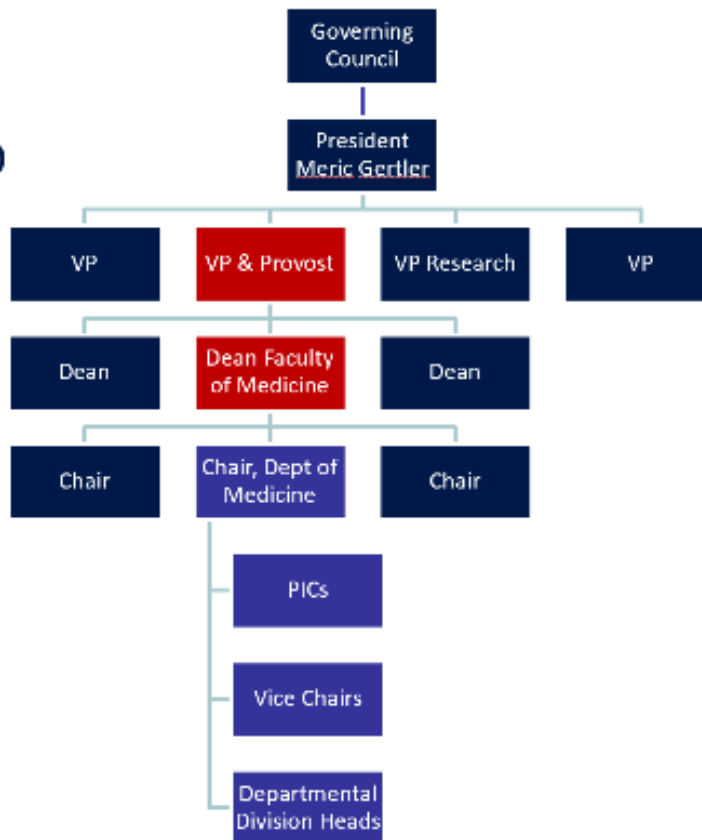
Governing Council

President Meric Gertler

VP

VP & Provost

VP Research

VP

Dean

Dean Faculty of Medicine

Dean

Chair

Chair, Dept of Medicine

Chair

PICs

Vice Chairs

Departmental Division Heads